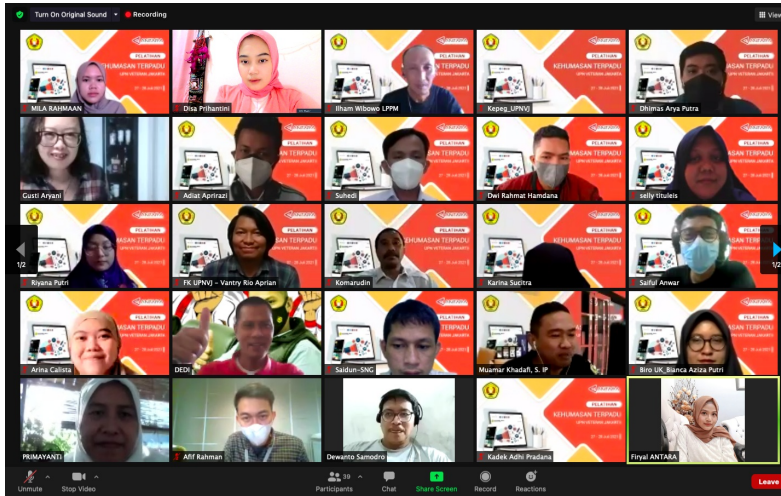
Turn On Original Sound
Recording
View

PELATIHAN
KEHUMASAN TERPADU
UPN VETERAN JAKARTA

MILA RAHMAAN
Disa Prihantini
Ilham Wibowo LPPM
Kepeg_UPNVJ
Dhimas Arya Putra
Gusti Aryani
Adiat Aprirazi
Suhedi
Dwi Rahmat Hamdana
selly tituleis
Riyana Putri
FK UPNVJ - Vantry Rio Aprian
Komarudin
Karina Sucitra
Saiful Anwar
Arina Calista
DEDI
Saidun-SNG
Muamar Khadafi, S. IP
Biro UK_Bianca Aziza Putri
PRIMAYANTI
Afif Rahman
Dewanto Samodro
Kadek Adhi Pradana
Firyal ANTARA

1/2
1/2

Unmute
Stop Video
39
Participants
Chat
Share Screen
Record
Reactions
Leave